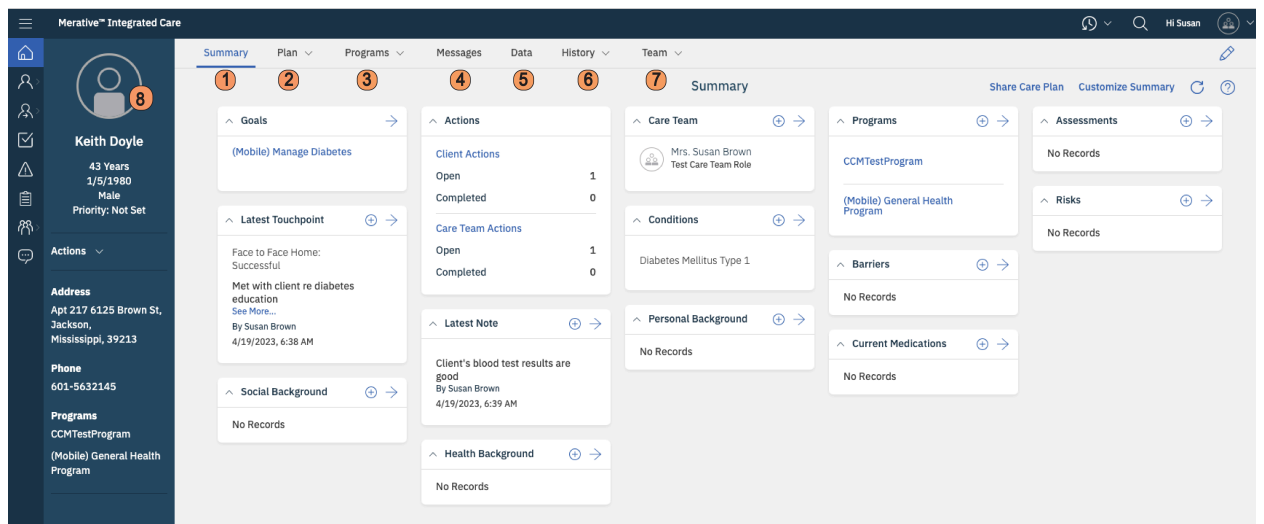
Merative™ Integrated Care

Hi Susan

Summary Plan Programs Messages Data History Team

1 2 3 4 5 6 7

8

Keith Doyle

43 Years
1/5/1980
Male
Priority: Not Set

Actions

Address
Apt 217 6125 Brown St, Jackson, Mississippi, 39213

Phone
601-5632145

Programs
CCMTestProgram

(Mobile) General Health Program

Summary

Share Care Plan Customize Summary

Goals

(Mobile) Manage Diabetes

Latest Touchpoint

Face to Face Home: Successful

Met with client re diabetes education
See More...
By Susan Brown
4/19/2023, 6:38 AM

Social Background

No Records

Actions

Client Actions

| Open | 1 |
|---|---|
| Completed | 0 |

Care Team Actions

| Open | 1 |
|---|---|
| Completed | 0 |

Latest Note

Client's blood test results are good
By Susan Brown
4/19/2023, 6:39 AM

Health Background

No Records

Care Team

Mrs. Susan Brown
Test Care Team Role

Conditions

Diabetes Mellitus Type 1

Personal Background

No Records

Programs

CCMTestProgram

(Mobile) General Health Program

Barriers

No Records

Current Medications

No Records

Assessments

No Records

Risks

No Records